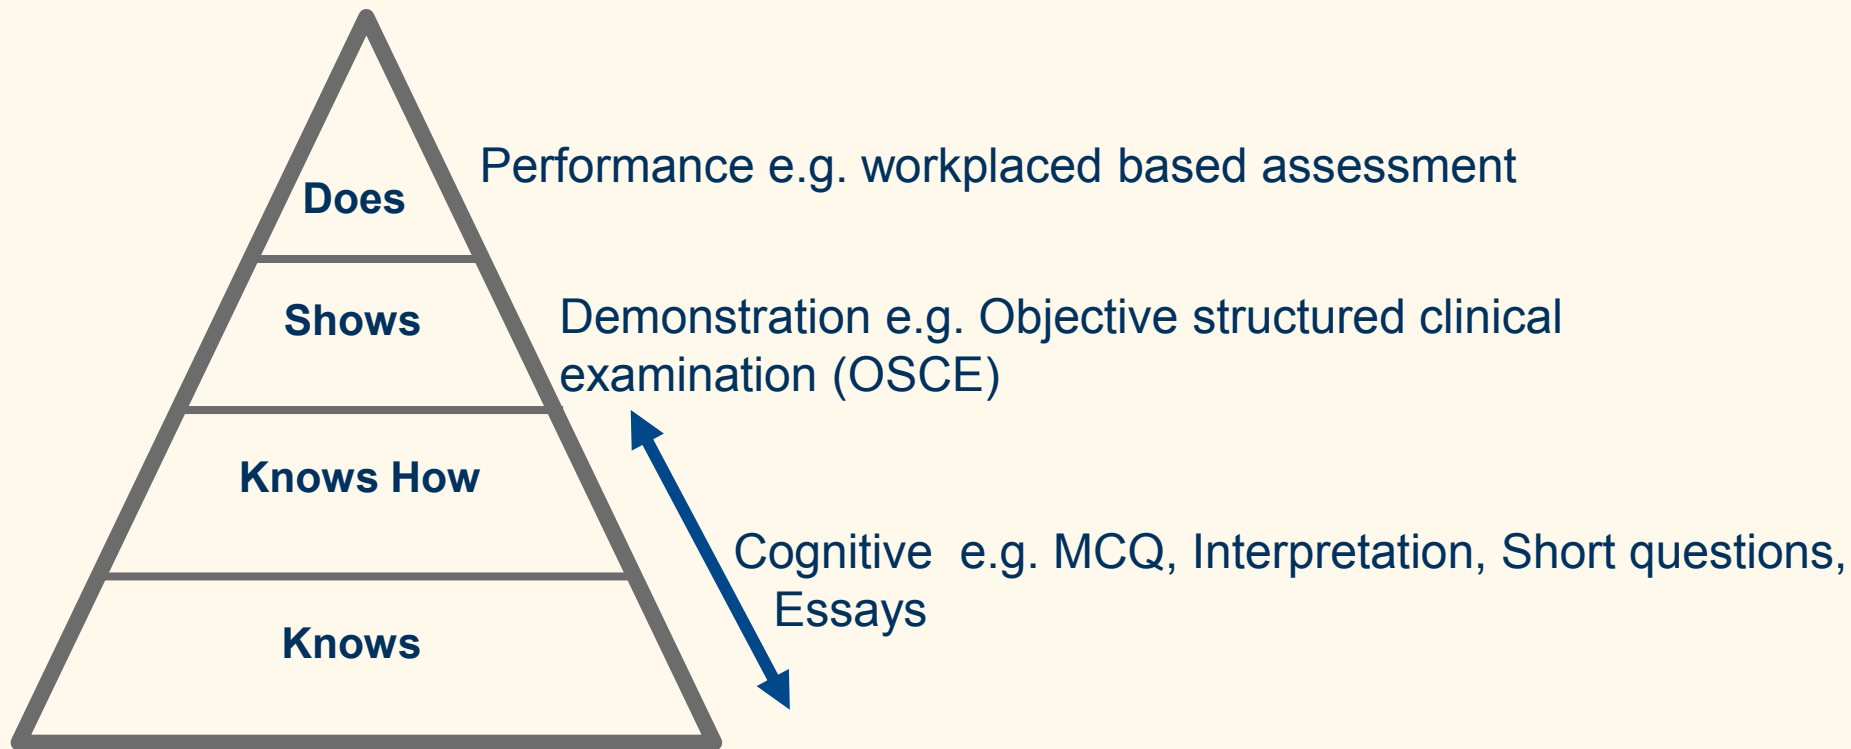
Does

Performance e.g. workplaced based assessment

Shows

Demonstration e.g. Objective structured clinical examination (OSCE)

Knows How

Cognitive e.g. MCQ, Interpretation, Short questions, Essays

Knows